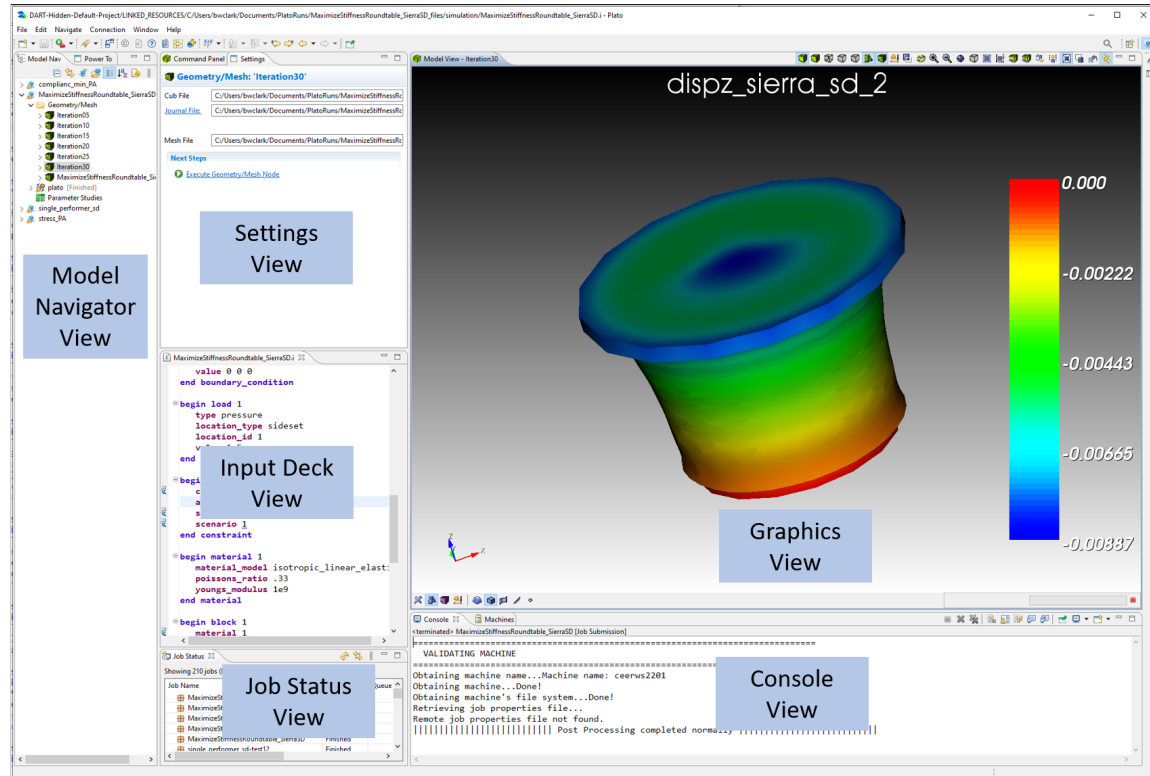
DART-Hidden-Default-Project/LINKED_RESOURCES/C/Users/bwclark/Documents/PlatoRuns/MaximizeStiffnessRoundtable_SierraSD_files/simulation/MaximizeStiffnessRoundtable_SierraSD.i - Plato

File Edit Navigate Connection Window Help

Model Nav | Power To

complianc_min_PA
MaximizeStiffnessRoundtable_SierraSD
Geometry/Mesh
Iteration05
Iteration10
Iteration15
Iteration20
Iteration25
Iteration30
MaximizeStiffnessRoundtable_Si
plato [Finished]
Parameter Studies
single_performer_sd
stress_PA

Model Navigator View

Command Panel | Settings

Geometry/Mesh: 'Iteration30'

Cub File C:/Users/bwclark/Documents/PlatoRuns/MaximizeStiffnessRo
Journal File: C:/Users/bwclark/Documents/PlatoRuns/MaximizeStiffnessRo
Mesh File C:/Users/bwclark/Documents/PlatoRuns/MaximizeStiffnessRo

Next Steps
Execute Geometry/Mesh Node

Settings View

MaximizeStiffnessRoundtable_SierraSD.i

value 0 0 0
end boundary_condition

begin load 1
type pressure
location_type sideset
location_id 1
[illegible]
end

begi
scenario 1
end constraint

begin material 1
material_model isotropic_linear_elast:
poissons_ratio .33
youngs_modulus 1e9
end material

begin block 1
material 1

Input Deck View

Job Status

Showing 210 jobs (
Job Name
MaximizeSt
MaximizeSt
MaximizeSt
MaximizeSt
MaximizeStiffnessRoundtable_SierraSD Finished
single_performer_sd-test12 Finished
Queue

Job Status View

Model View - Iteration30

dispz_sierra_sd_2

0.000
-0.00222
-0.00443
-0.00665
-0.00887

Graphics View

Console | Machines

<terminated> MaximizeStiffnessRoundtable_SierraSD [Job Submission]

VALIDATING MACHINE

Obtaining machine name...Machine name: ceerws2201
Obtaining machine...Done!
Obtaining machine's file system...Done!
Retrieving job properties file...
Remote job properties file not found.
|||||||||||||||||||||||||| Post Processing completed normally ||||||||||||||||||||||||

Console View